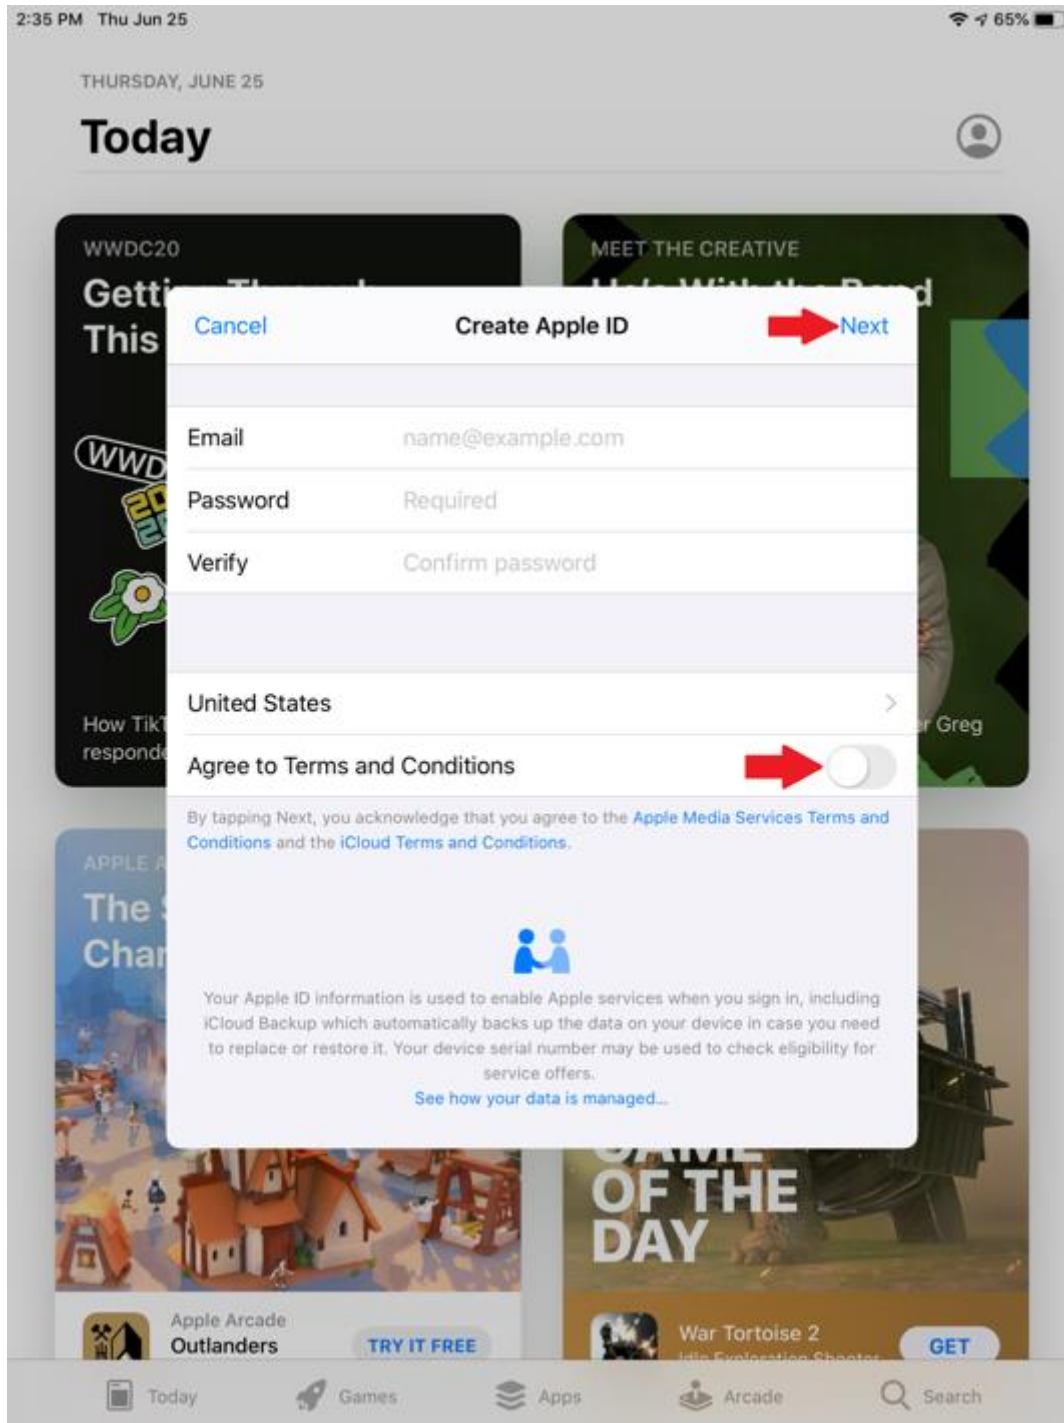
2:35 PM Thu Jun 25

65%

THURSDAY, JUNE 25

Today

WWDC20

Getti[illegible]

This

How Tik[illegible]

responde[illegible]

MEET THE CREATIVE

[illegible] Greg

APPLE A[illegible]

The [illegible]

Char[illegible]

Cancel

Create Apple ID

Next

Email name@example.com

Password Required

Verify Confirm password

United States

Agree to Terms and Conditions

By tapping Next, you acknowledge that you agree to the Apple Media Services Terms and Conditions and the iCloud Terms and Conditions.

Your Apple ID information is used to enable Apple services when you sign in, including iCloud Backup which automatically backs up the data on your device in case you need to replace or restore it. Your device serial number may be used to check eligibility for service offers.

See how your data is managed...

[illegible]

OF THE

DAY

Apple Arcade

Outlanders

TRY IT FREE

War Tortoise 2

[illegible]

GET

Today

Games

Apps

Arcade

Search